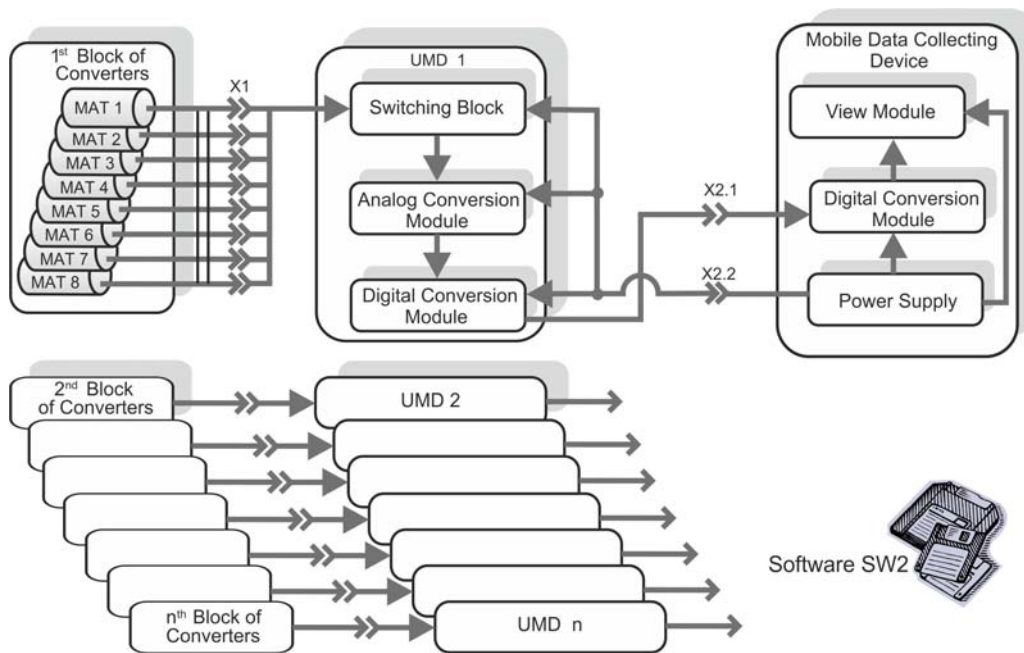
1st Block of Converters

MAT 1
MAT 2
MAT 3
MAT 4
MAT 5
MAT 6
MAT 7
MAT 8

X1

UMD 1

Switching Block

Analog Conversion Module

Digital Conversion Module

X2.1

X2.2

Mobile Data Collecting Device

View Module

Digital Conversion Module

Power Supply

2nd Block of Converters

UMD 2

nth Block of Converters

UMD n

Software SW2